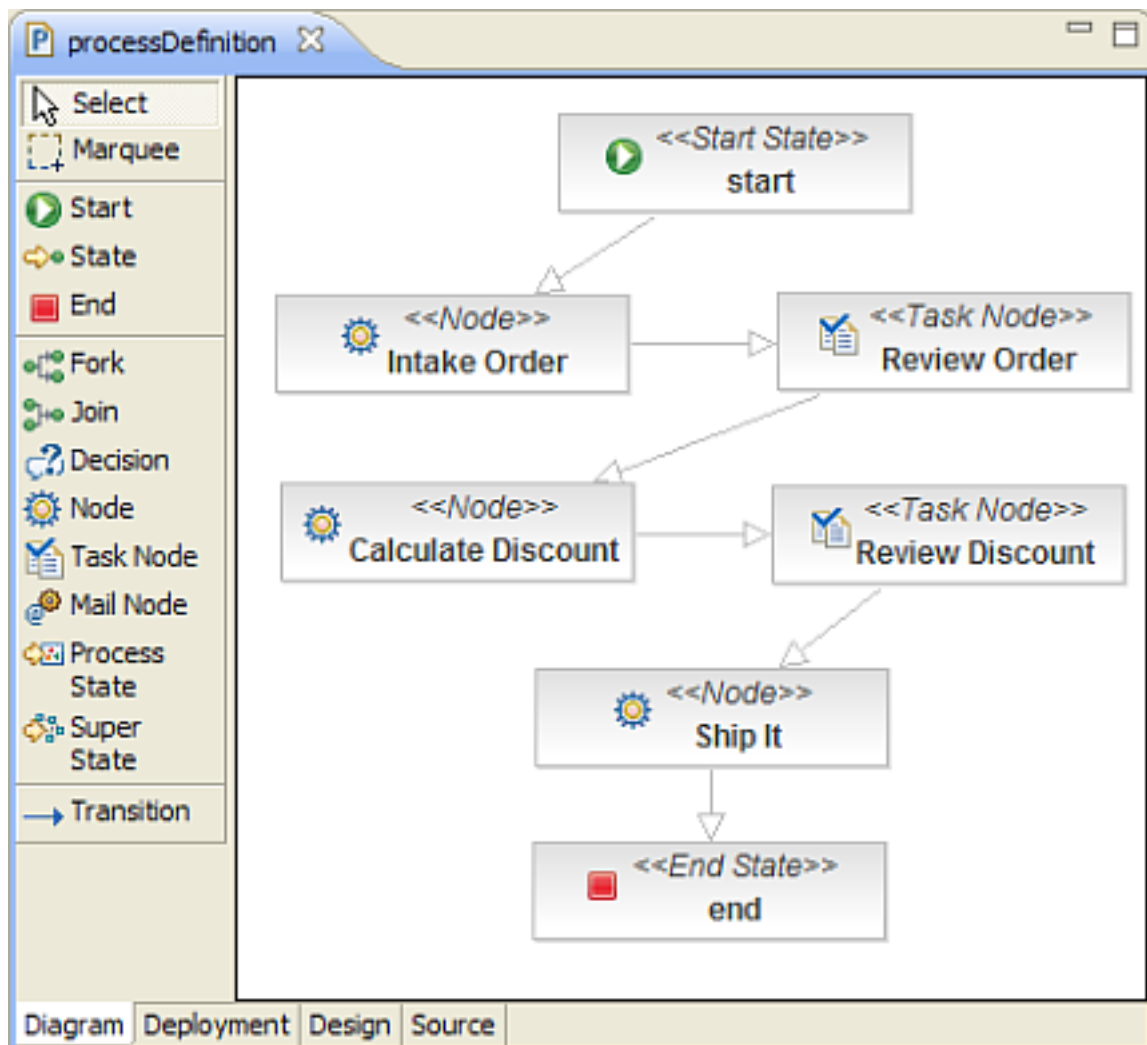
processDefinition

Select
Marquee
Start
State
End
Fork
Join
Decision
Node
Task Node
Mail Node
Process State
Super State
Transition

<<Start State>>
start

<<Node>>
Intake Order

<<Task Node>>
Review Order

<<Node>>
Calculate Discount

<<Task Node>>
Review Discount

<<Node>>
Ship It

<<End State>>
end

Diagram | Deployment | Design | Source